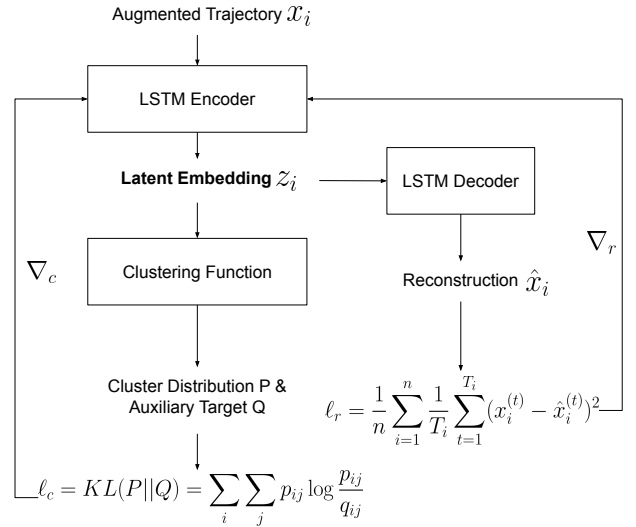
Augmented Trajectory $x_i$

LSTM Encoder

Latent Embedding $z_i$

LSTM Decoder

$\nabla_r$

$\nabla_c$

Clustering Function

Reconstruction $\hat{x}_i$

Cluster Distribution P & Auxiliary Target Q

$\ell_r = \frac{1}{n}\sum_{i=1}^{n}\frac{1}{T_i}\sum_{t=1}^{T_i}(x_i^{(t)} - \hat{x}_i^{(t)})^2$

$\ell_c = KL(P||Q) = \sum_i \sum_j p_{ij} \log \frac{p_{ij}}{q_{ij}}$